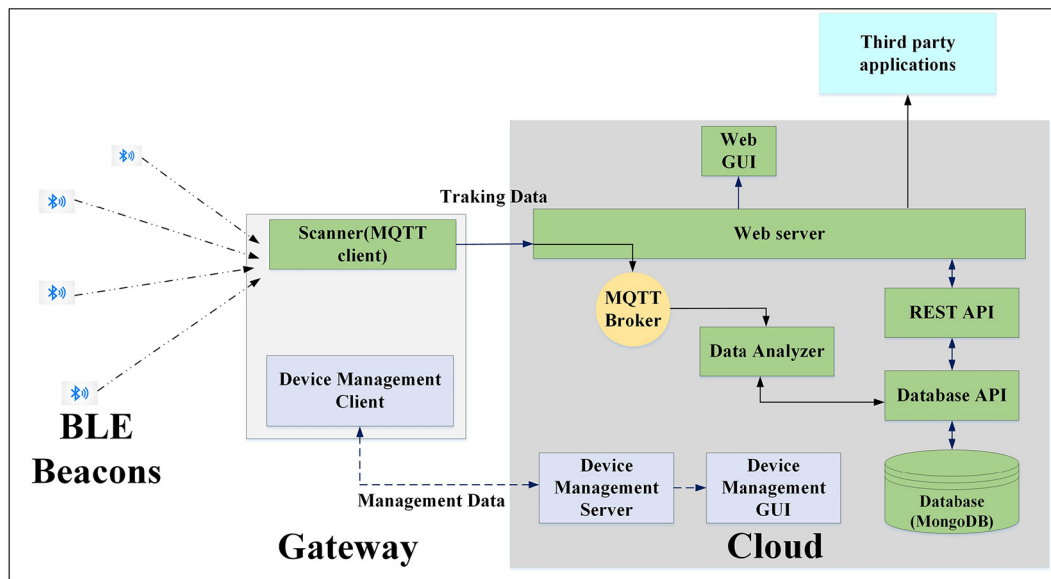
Third party applications

Web GUI

Traking Data

Scanner(MQTT client)

Web server

MQTT Broker

REST API

Data Analyzer

Database API

Device Management Client

BLE Beacons

Management Data

Device Management Server

Device Management GUI

Database (MongoDB)

Gateway

Cloud